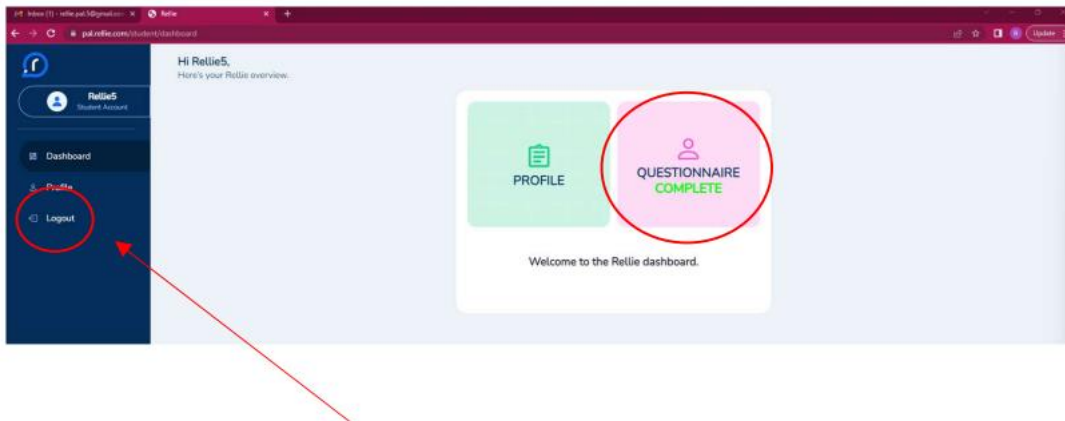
Inbox (1) - rellie.pal.5@gmail.com × Rellie × +

pal.rellie.com/student/dashboard

Update

Rellie5
Student Account

Dashboard

Profile

Logout

Hi Rellie5,
Here's your Rellie overview.

PROFILE

QUESTIONNAIRE
COMPLETE

Welcome to the Rellie dashboard.